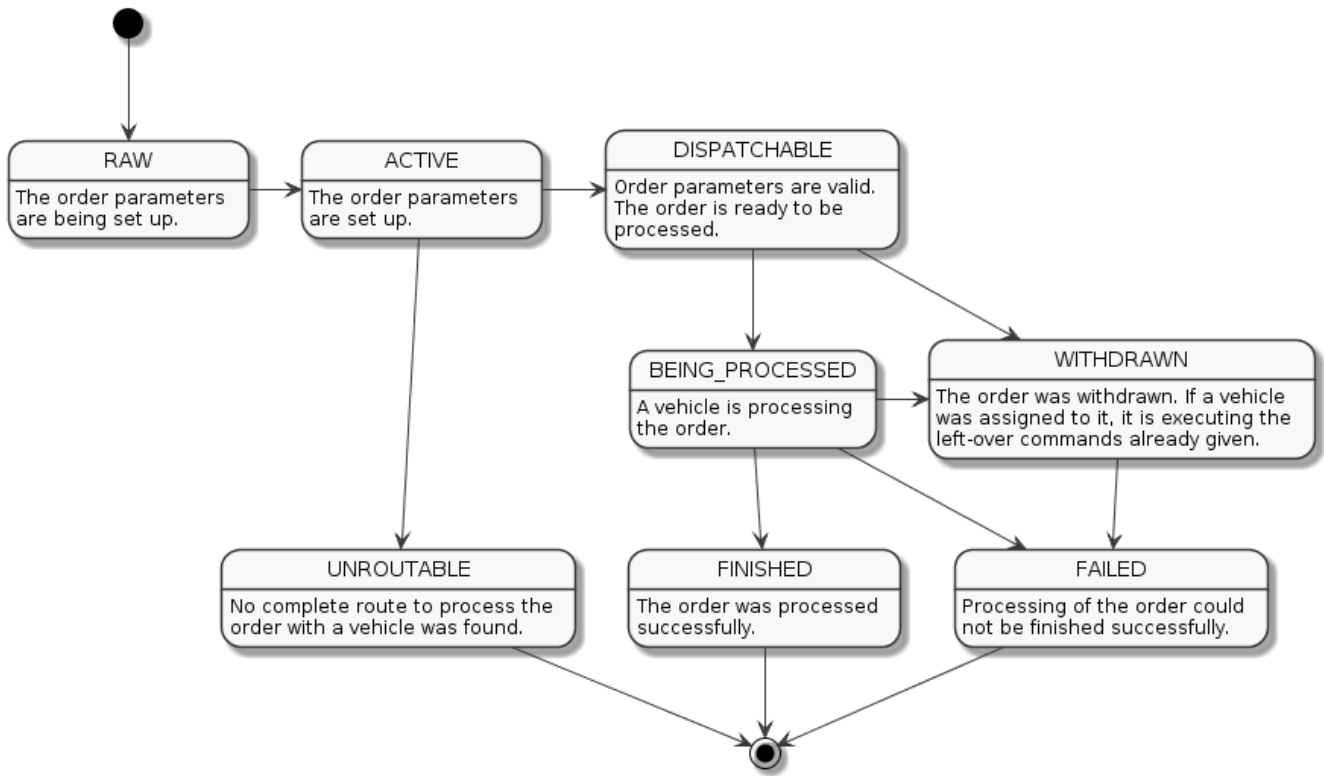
RAW
The order parameters are being set up.

ACTIVE
The order parameters are set up.

DISPATCHABLE
Order parameters are valid. The order is ready to be processed.

BEING_PROCESSED
A vehicle is processing the order.

WITHDRAWN
The order was withdrawn. If a vehicle was assigned to it, it is executing the left-over commands already given.

UNROUTABLE
No complete route to process the order with a vehicle was found.

FINISHED
The order was processed successfully.

FAILED
Processing of the order could not be finished successfully.